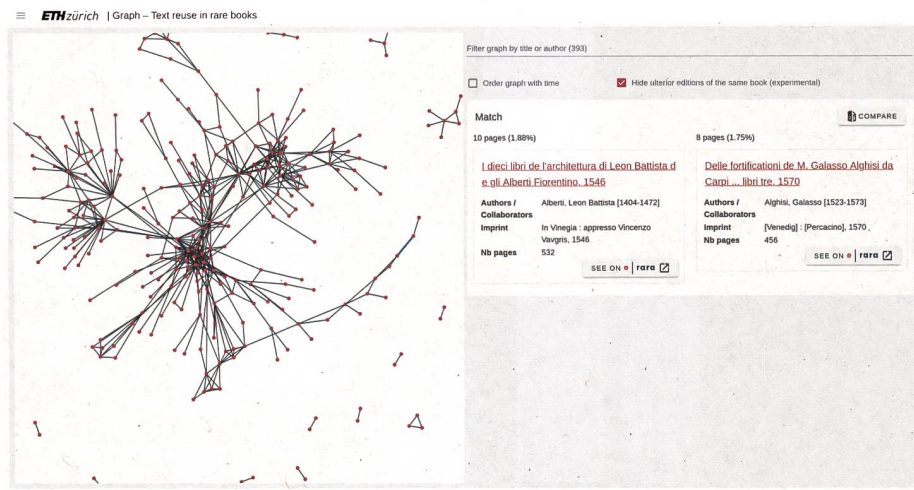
≡ ETH zürich | Graph – Text reuse in rare books

Filter graph by title or author (393)

Order graph with time

Hide ulterior editions of the same book (experimental)

Match

COMPARE

10 pages (1.88%)

I dieci libri de l'architettura di Leon Battista de gli Alberti Fiorentino, 1546

| | |
|---|---|
| Authors / Collaborators | Alberti, Leon Battista [1404-1472] |
| Imprint | In Vinegia : appresso Vincenzo Vavgris, 1546 |
| Nb pages | 532 |

SEE ON | rara

8 pages (1.75%)

Delle fortificationi de M. Galasso Alghisi da Carpi ... libri tre, 1570

| | |
|---|---|
| Authors / Collaborators | Alghisi, Galasso [1523-1573] |
| Imprint | [Venedig] : [Percacino], 1570 |
| Nb pages | 456 |

SEE ON | rara